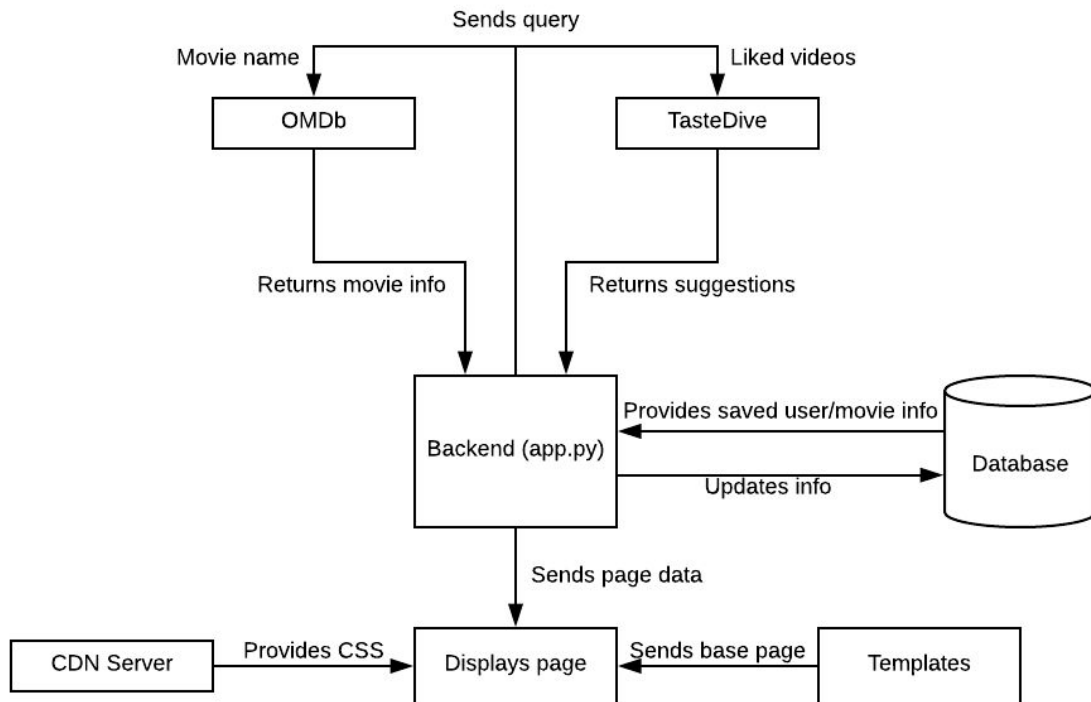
Sends query

Movie name

Liked videos

OMDb

TasteDive

Returns movie info

Returns suggestions

Backend (app.py)

Provides saved user/movie info

Updates info

Database

Sends page data

CDN Server

Provides CSS

Displays page

Sends base page

Templates